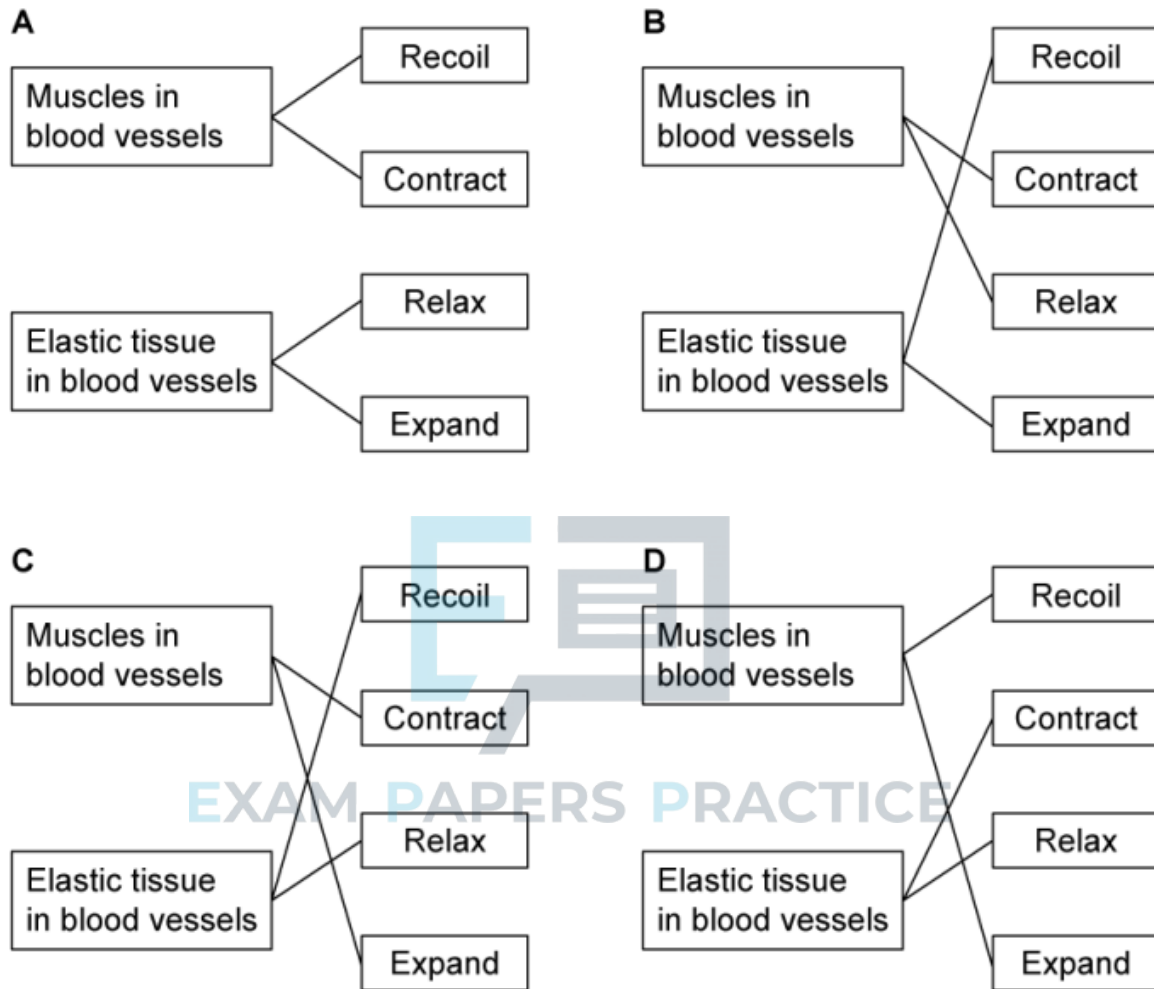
A

Muscles in blood vessels

Recoil

Contract

Elastic tissue in blood vessels

Relax

Expand

B

Muscles in blood vessels

Recoil

Contract

Relax

Elastic tissue in blood vessels

Expand

C

Muscles in blood vessels

Recoil

Contract

Elastic tissue in blood vessels

Relax

Expand

D

Muscles in blood vessels

Recoil

Contract

Elastic tissue in blood vessels

Relax

Expand

EXAM PAPERS PRACTICE